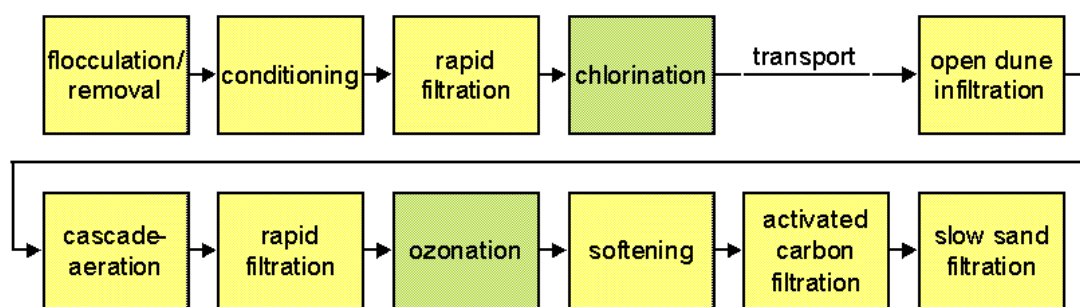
flocculation/ removal

conditioning

rapid filtration

chlorination

transport

open dune infiltration

cascade-aeration

rapid filtration

ozonation

softening

activated carbon filtration

slow sand filtration